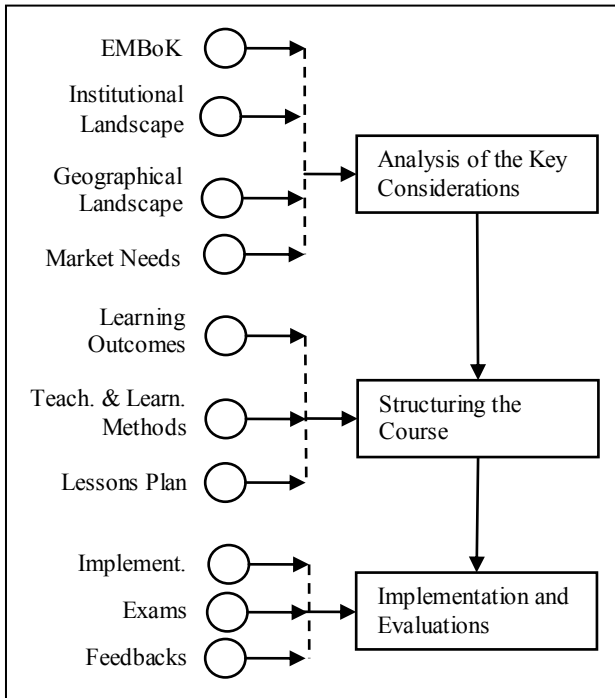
EMBoK

Institutional Landscape

Geographical Landscape

Market Needs

Analysis of the Key Considerations

Learning Outcomes

Teach. & Learn. Methods

Lessons Plan

Structuring the Course

Implement.

Exams

Feedbacks

Implementation and Evaluations